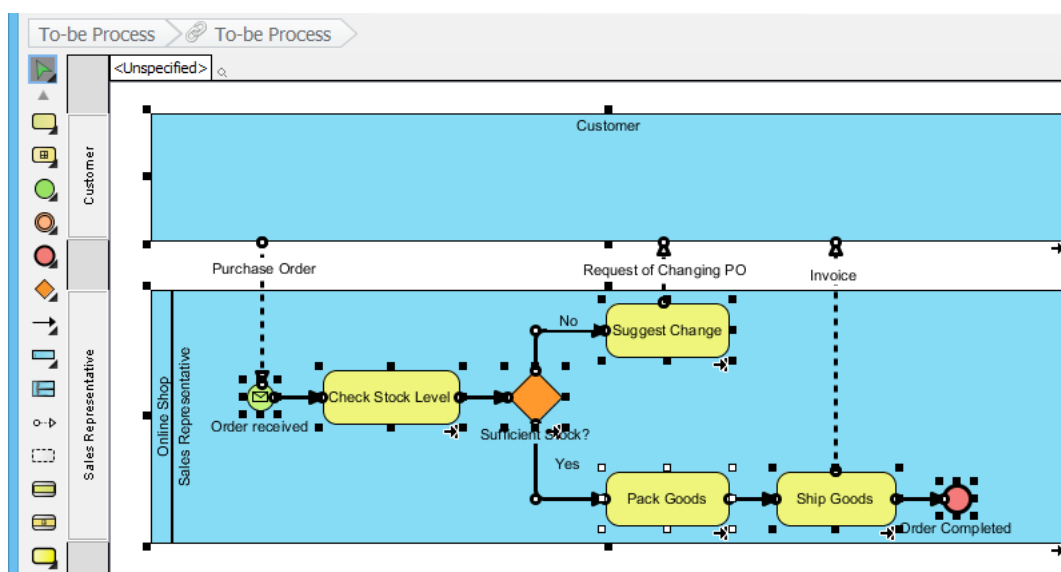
To-be Process To-be Process

<Unspecified>

Customer

Customer

Sales Representative

Purchase Order

Request of Changing PO

Invoice

Online Shop

Sales Representative

No

Suggest Change

Order received

Check Stock Level

Sufficient Stock?

Yes

Pack Goods

Ship Goods

Order Completed